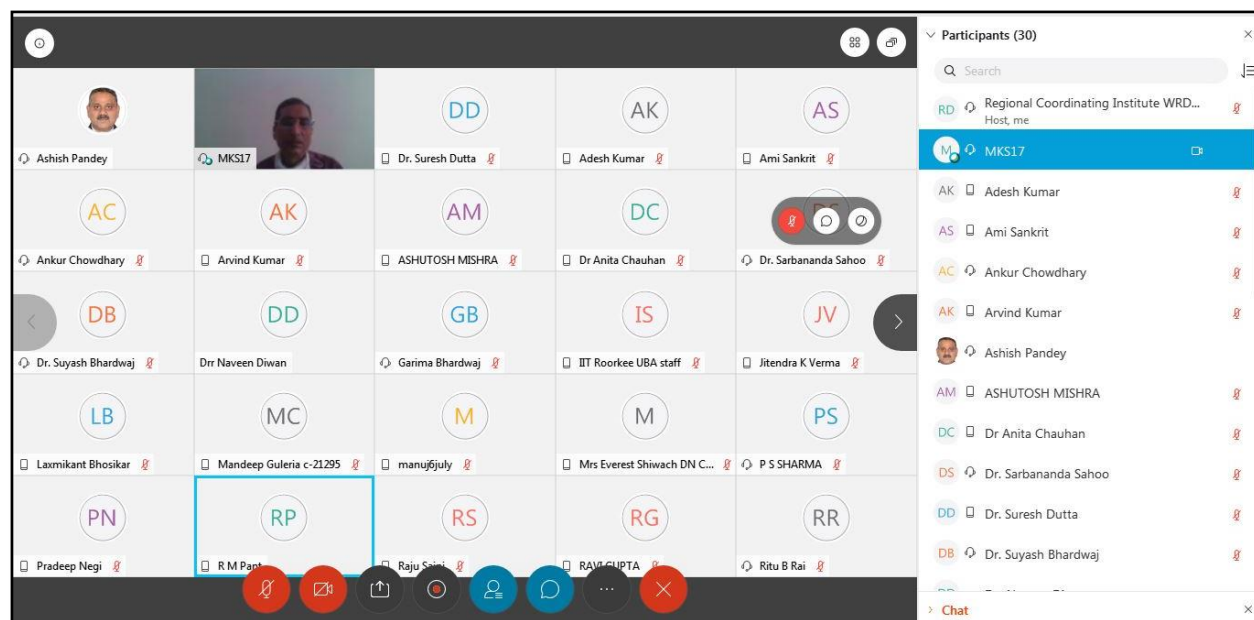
Ashish Pandey
MKS17
DD
Dr. Suresh Dutta
AK
Adesh Kumar
AS
Ami Sankrit

AC
Ankur Chowdhary
AK
Arvind Kumar
AM
ASHUTOSH MISHRA
DC
Dr Anita Chauhan
DS
Dr. Sarbananda Sahoo

DB
Dr. Suyash Bhardwaj
DD
Drr Naveen Diwan
GB
Garima Bhardwaj
IS
IIT Roorkee UBA staff
JV
Jitendra K Verma

LB
Laxmikant Bhosikar
MC
Mandeep Guleria c-21295
M
manuj6july
M
Mrs Everest Shiwach DN C...
PS
P S SHARMA

PN
Pradeep Negi
RP
R M Pant
RS
Raju Saini
RG
RAVI GUPTA
RR
Ritu B Rai

Participants (30)
Search
RD Regional Coordinating Institute WRD...
Host, me
M MKS17
AK Adesh Kumar
AS Ami Sankrit
AC Ankur Chowdhary
AK Arvind Kumar
Ashish Pandey
AM ASHUTOSH MISHRA
DC Dr Anita Chauhan
DS Dr. Sarbananda Sahoo
DD Dr. Suresh Dutta
DB Dr. Suyash Bhardwaj
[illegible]
Chat